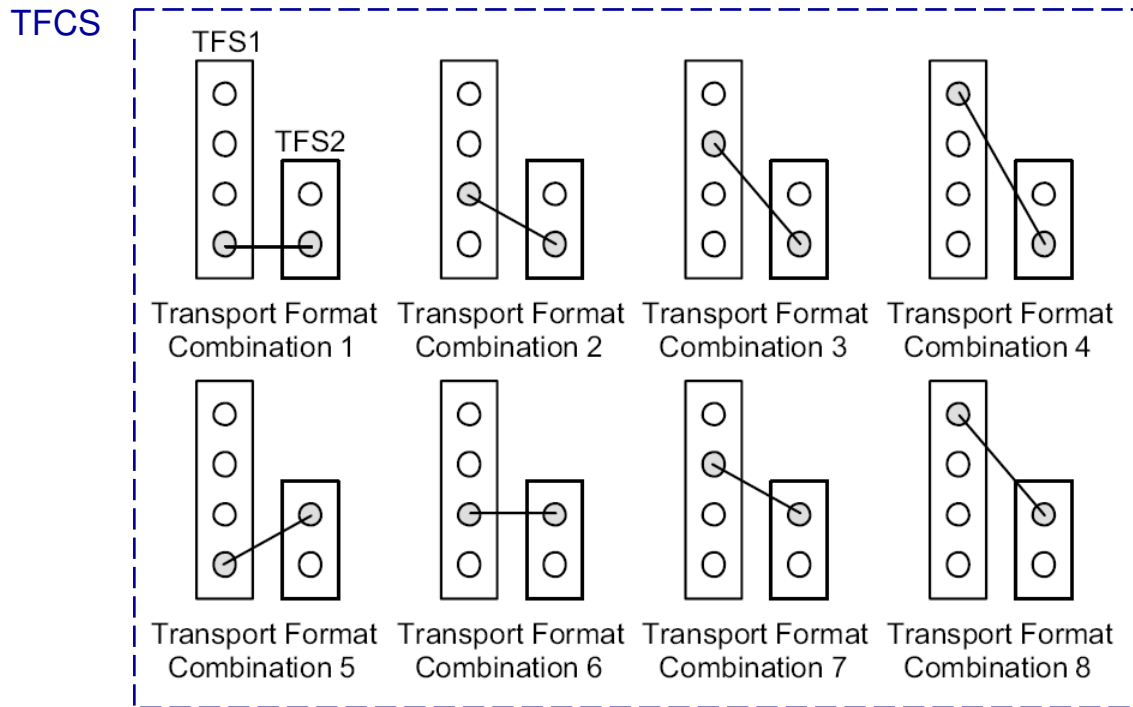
TFCS

TFS1

TFS2

Transport Format Combination 1

Transport Format Combination 2

Transport Format Combination 3

Transport Format Combination 4

Transport Format Combination 5

Transport Format Combination 6

Transport Format Combination 7

Transport Format Combination 8